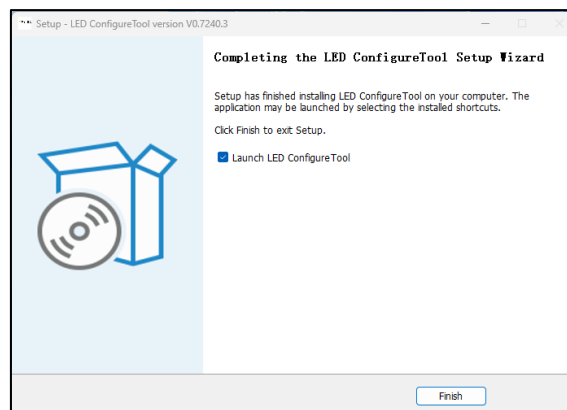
Setup - LED ConfigureTool version V0.7240.3

Completing the LED ConfigureTool Setup Wizard

Setup has finished installing LED ConfigureTool on your computer. The application may be launched by selecting the installed shortcuts.

Click Finish to exit Setup.

Launch LED ConfigureTool

Finish